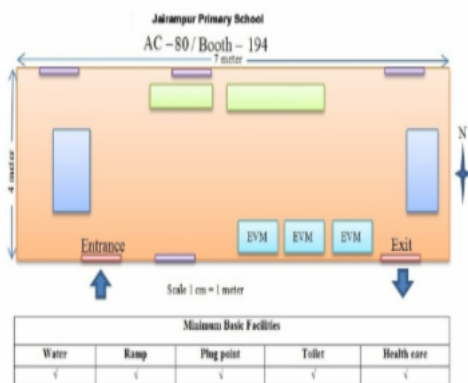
Jairampur Primary School

AC – 80 / Booth – 194

7 meter

4 meter

N

EVM EVM EVM

Entrance

Exit

Scale 1 cm = 1 meter

| Minimum Basic Facilities | | | | |
|---|---|---|---|---|
| Water | Ramp | Plug point | Toilet | Health care |
| √ | √ | √ | √ | √ |